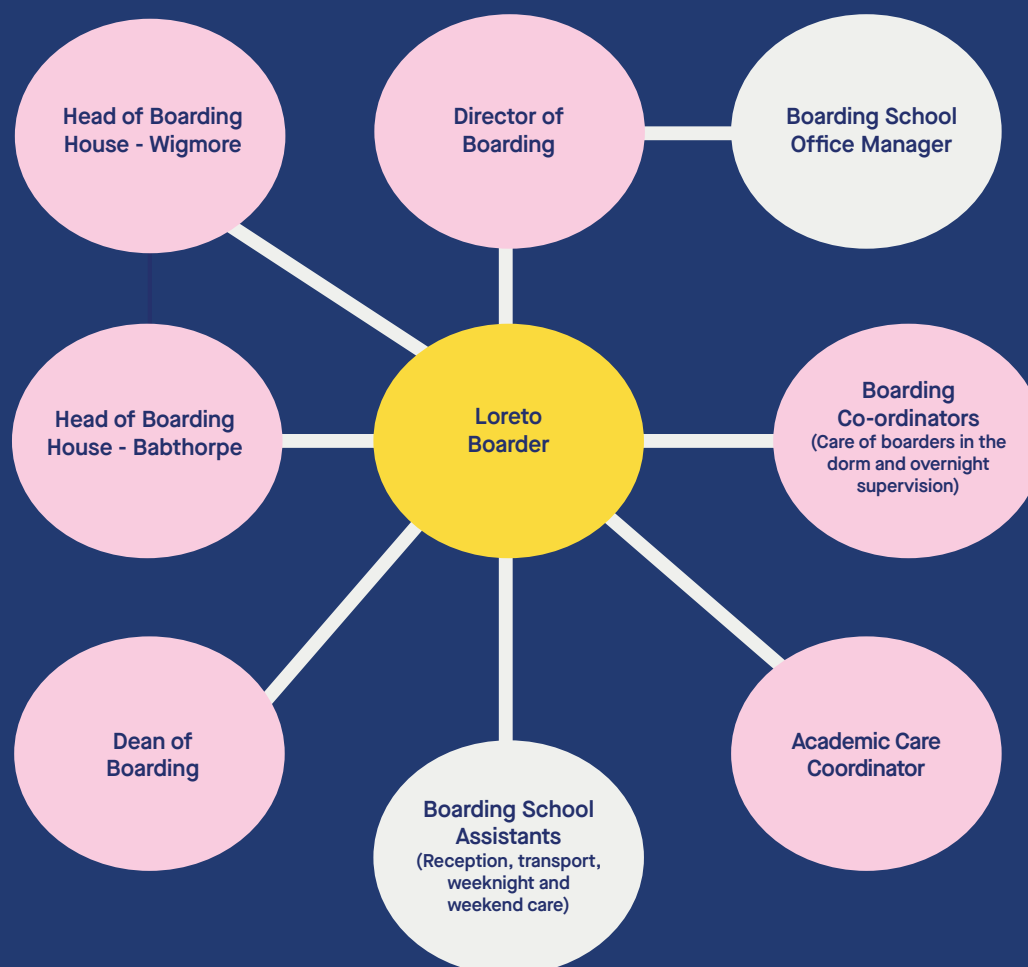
Head of Boarding House - Wigmore

Director of Boarding

Boarding School Office Manager

Head of Boarding House - Babthorpe

Loreto Boarder

Boarding Co-ordinators (Care of boarders in the dorm and overnight supervision)

Dean of Boarding

Boarding School Assistants (Reception, transport, weeknight and weekend care)

Academic Care Coordinator